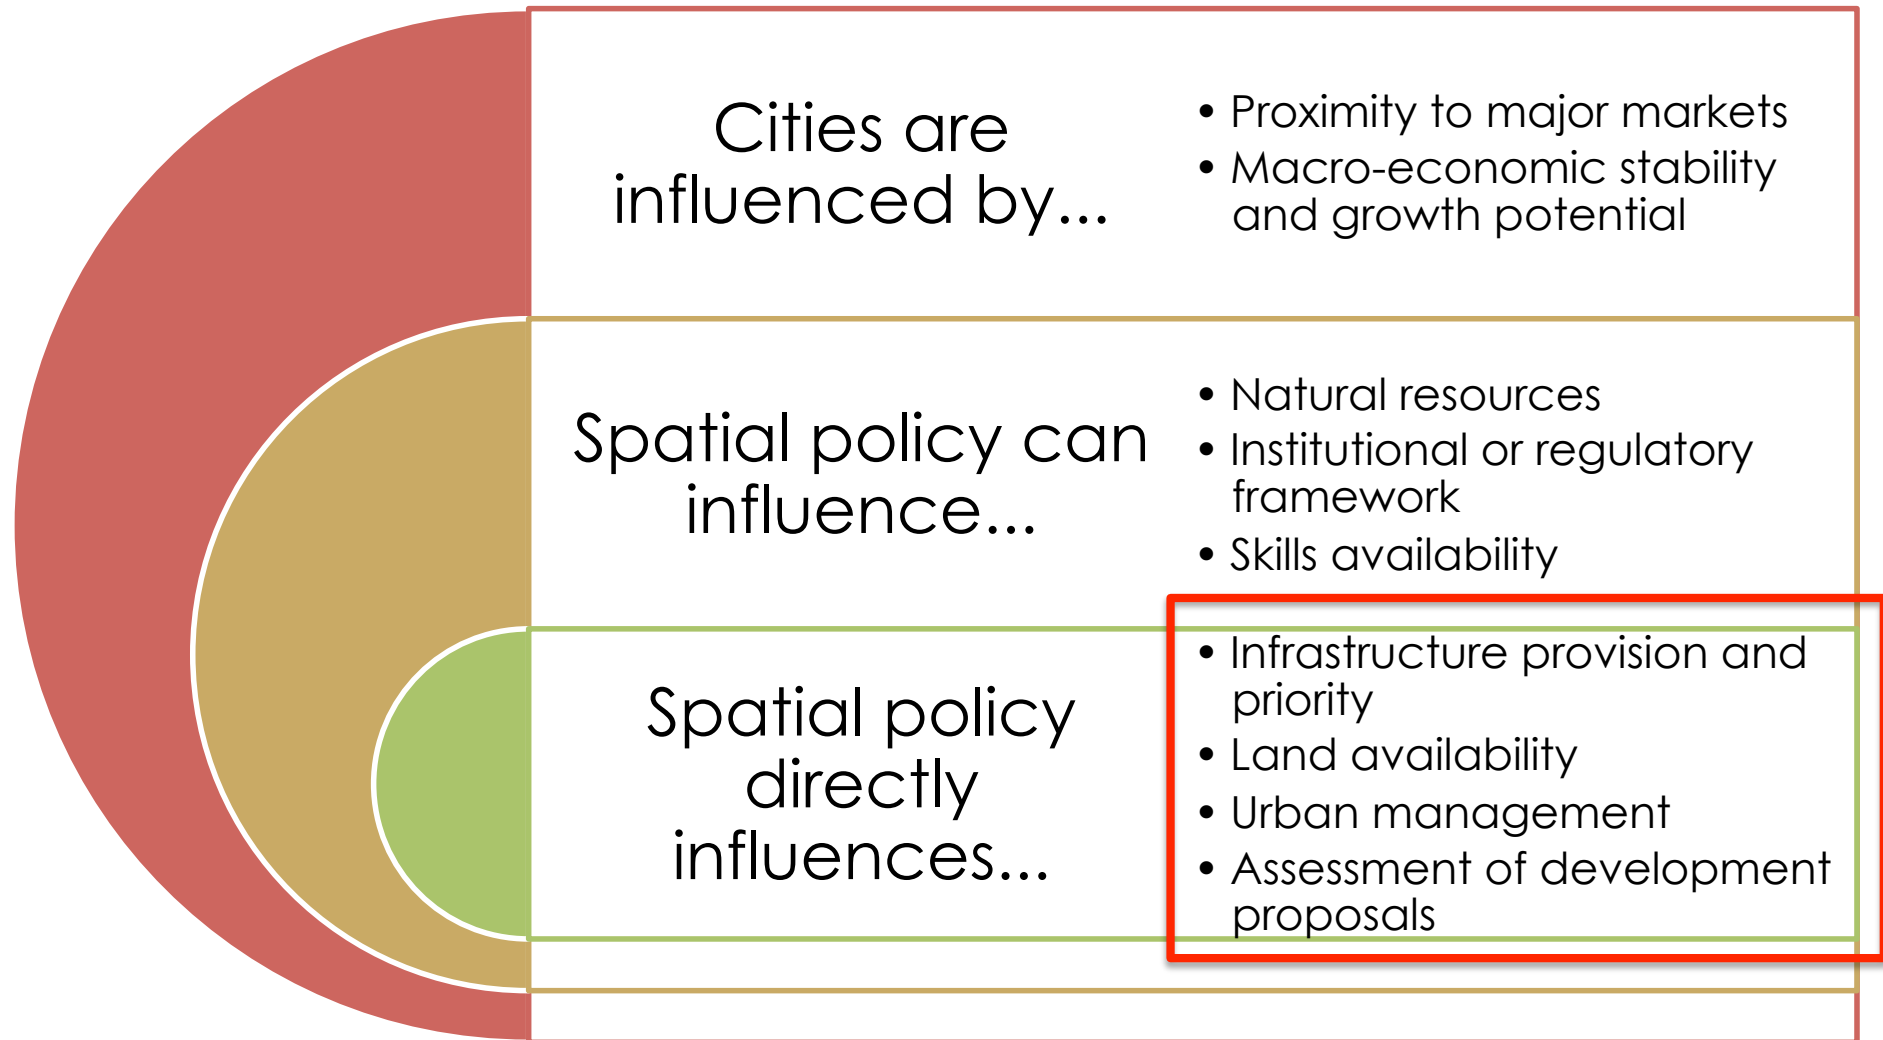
Cities are influenced by...

• Proximity to major markets
• Macro-economic stability and growth potential

Spatial policy can influence...

• Natural resources
• Institutional or regulatory framework
• Skills availability

Spatial policy directly influences...

• Infrastructure provision and priority
• Land availability
• Urban management
• Assessment of development proposals